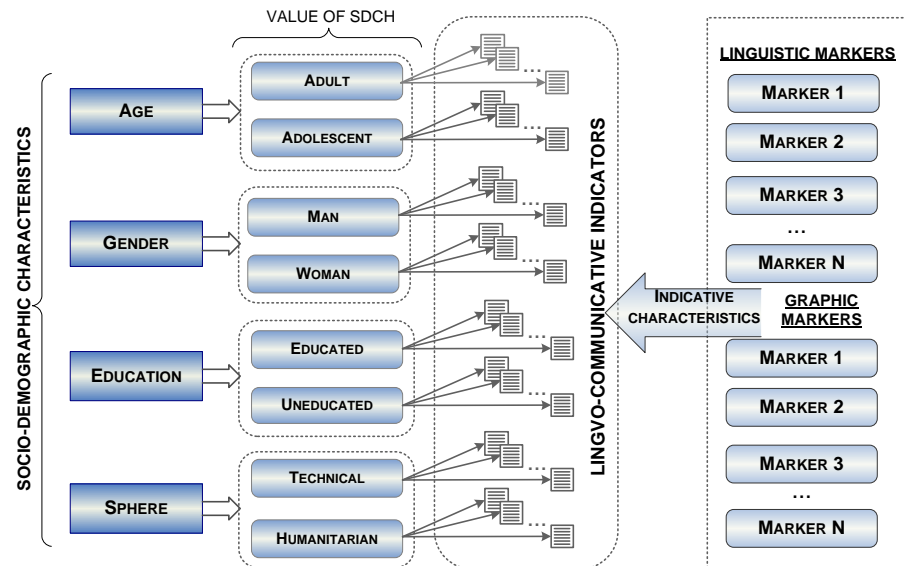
VALUE OF SDCH

SOCIO-DEMOGRAPHIC CHARACTERISTICS

AGE

ADULT

ADOLESCENT

GENDER

MAN

WOMAN

EDUCATION

EDUCATED

UNEDUCATED

SPHERE

TECHNICAL

HUMANITARIAN

LINGVO-COMMUNICATIVE INDICATORS

INDICATIVE CHARACTERISTICS

LINGUISTIC MARKERS

MARKER 1

MARKER 2

MARKER 3

…

MARKER N

GRAPHIC MARKERS

MARKER 1

MARKER 2

MARKER 3

…

MARKER N